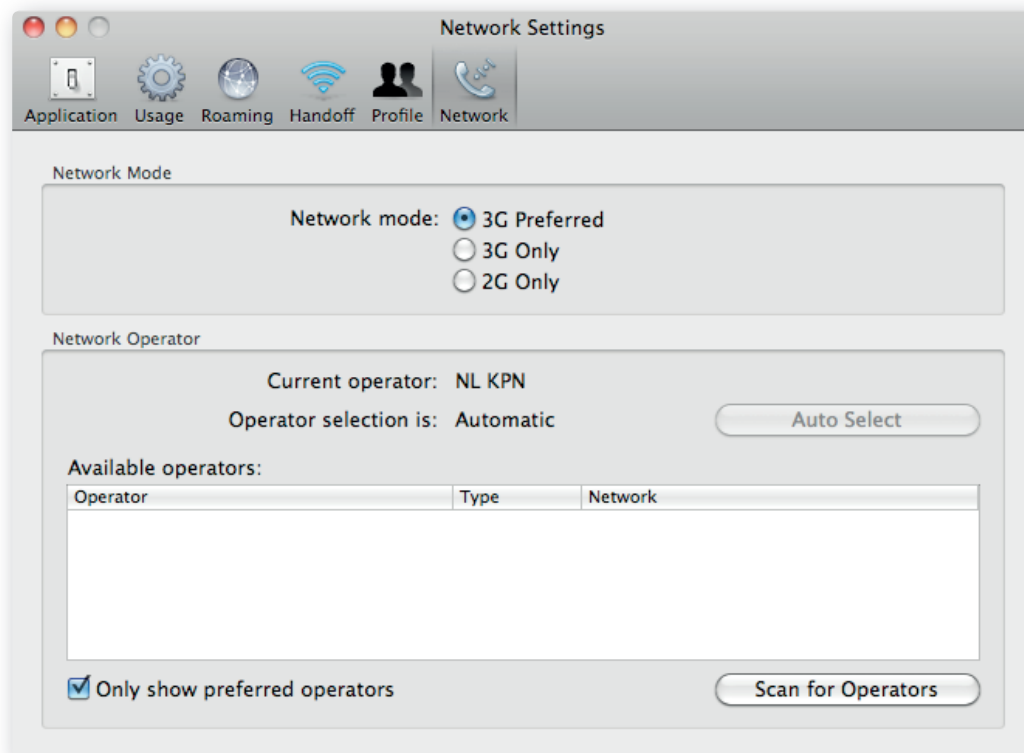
Network Settings

Application Usage Roaming Handoff Profile Network

Network Mode

Network mode: 3G Preferred
3G Only
2G Only

Network Operator

Current operator: NL KPN

Operator selection is: Automatic

Auto Select

Available operators:

| Operator | Type | Network |
|---|---|---|

Only show preferred operators

Scan for Operators